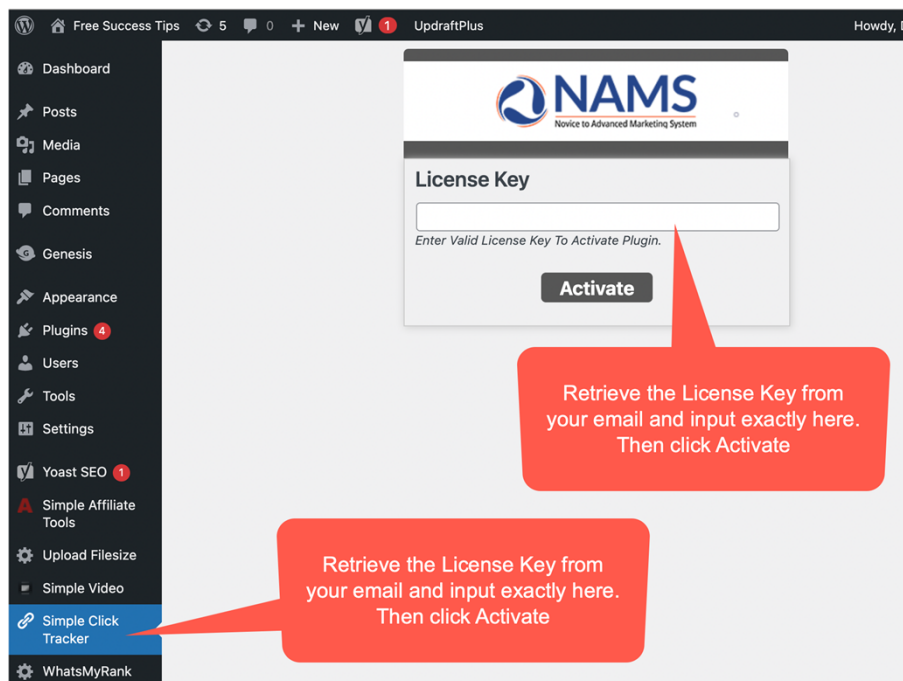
Free Success Tips 5 0 New 1 UpdraftPlus Howdy,

Dashboard
Posts
Media
Pages
Comments
Genesis
Appearance
Plugins 4
Users
Tools
Settings
Yoast SEO 1
Simple Affiliate Tools
Upload Filesize
Simple Video
Simple Click Tracker
WhatsMyRank

NAMS
Novice to Advanced Marketing System

License Key

Enter Valid License Key To Activate Plugin.

Activate

Retrieve the License Key from your email and input exactly here. Then click Activate

Retrieve the License Key from your email and input exactly here. Then click Activate